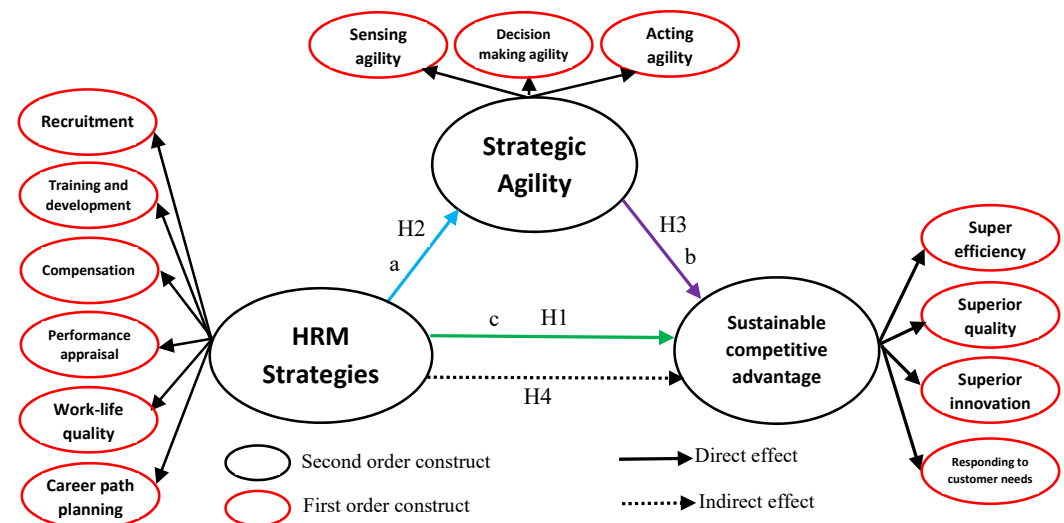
Sensing agility
Decision making agility
Acting agility

Strategic Agility

Recruitment
Training and development
Compensation
Performance appraisal
Work-life quality
Career path planning

H2
a
H3
b

HRM Strategies

c
H1
H4

Sustainable competitive advantage

Super efficiency
Superior quality
Superior innovation
Responding to customer needs

Second order construct
First order construct
Direct effect
Indirect effect